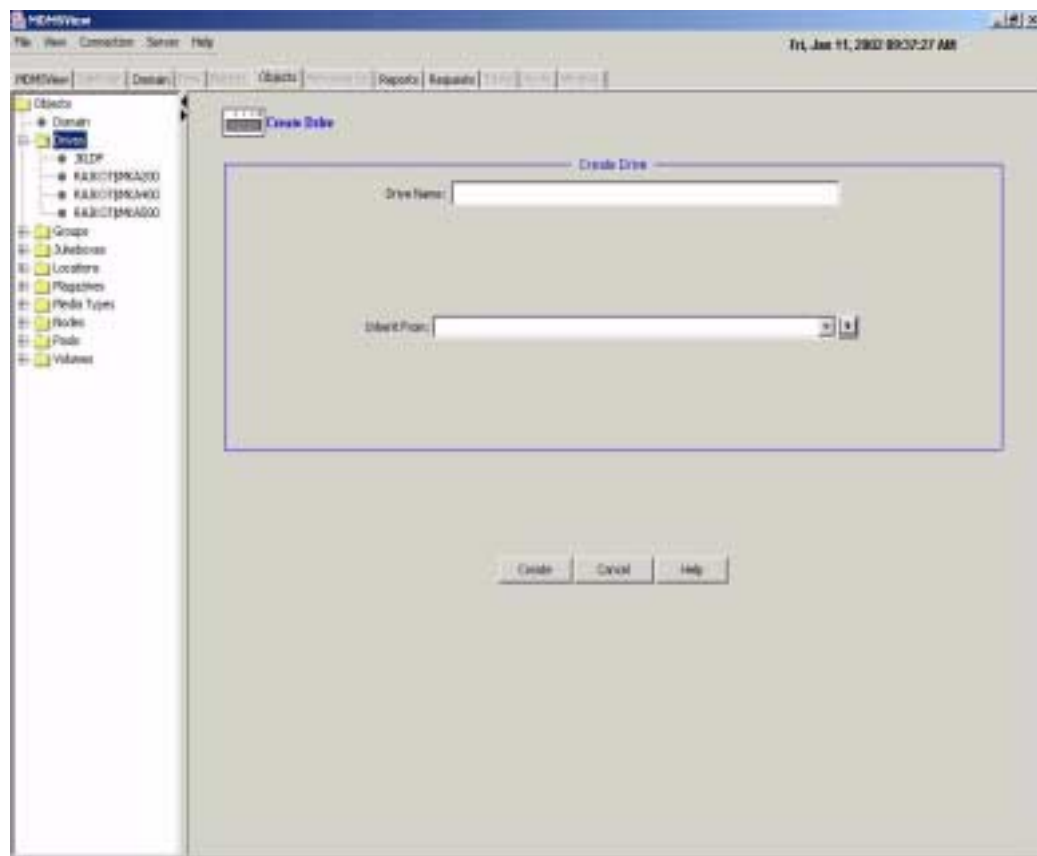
MDMSView

File View Connection Server Help

Fri, Jan 11, 2002 09:37:27 AM

MDMSView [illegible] Domain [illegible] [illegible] Objects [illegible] Reports Requests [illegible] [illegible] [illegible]

Objects
Domain
Drives
JXLDP
KAJICT$MKA200
KAJICT$MKA400
KAJICT$MKA500
Groups
Jukeboxes
Locations
Magazines
Media Types
Nodes
Pools
Volumes

Create Drive

Create Drive

Drive Name:

Inherit From:

Create Cancel Help